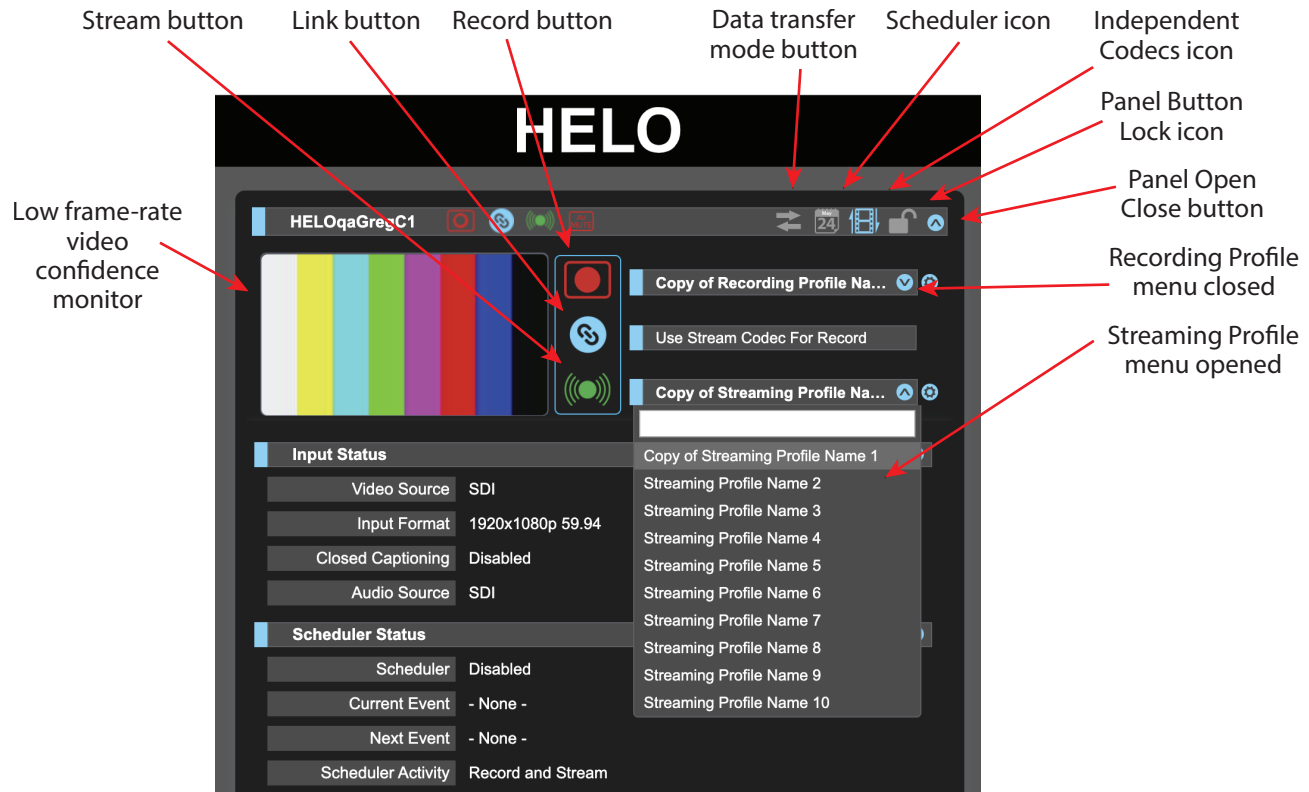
Stream button

Link button

Record button

Data transfer mode button

Scheduler icon

Independent Codecs icon

Panel Button Lock icon

Panel Open Close button

Low frame-rate video confidence monitor

Recording Profile menu closed

Streaming Profile menu opened

HELO

HELOqaGregC1

May 24

Copy of Recording Profile Na...

Use Stream Codec For Record

Copy of Streaming Profile Na...

Copy of Streaming Profile Name 1
Streaming Profile Name 2
Streaming Profile Name 3
Streaming Profile Name 4
Streaming Profile Name 5
Streaming Profile Name 6
Streaming Profile Name 7
Streaming Profile Name 8
Streaming Profile Name 9
Streaming Profile Name 10

Input Status

| Video Source | SDI |
|---|---|
| Input Format | 1920x1080p 59.94 |
| Closed Captioning | Disabled |
| Audio Source | SDI |

Scheduler Status

| Scheduler | Disabled |
|---|---|
| Current Event | - None - |
| Next Event | - None - |
| Scheduler Activity | Record and Stream |